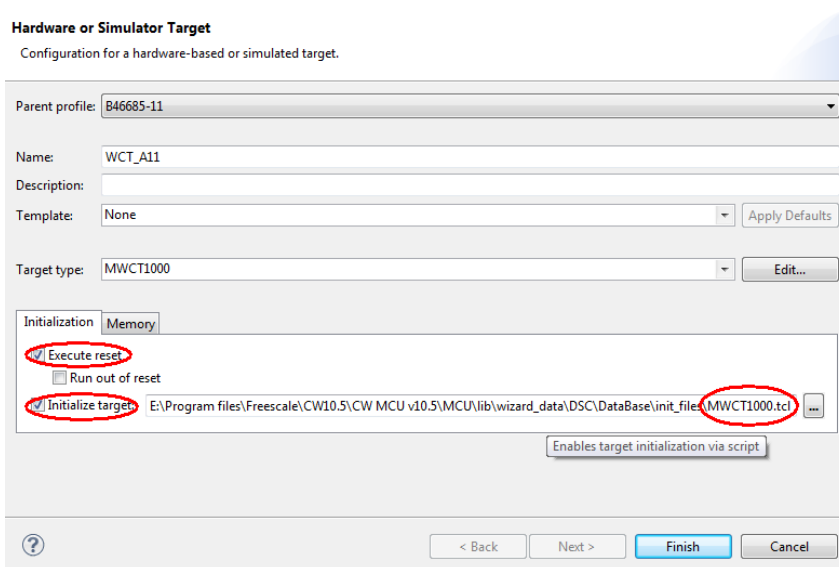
Hardware or Simulator Target

Configuration for a hardware-based or simulated target.

Parent profile: B46685-11

Name: WCT_A11

Description:

Template: None

Apply Defaults

Target type: MWCT1000

Edit...

Initialization

Memory

Execute reset

Run out of reset

Initialize target: E:\Program files\Freescale\CW10.5\CW MCU v10.5\MCU\lib\wizard_data\DSC\DataBase\init_files\MWCT1000.tcl

...

Enables target initialization via script

?

< Back

Next >

Finish

Cancel